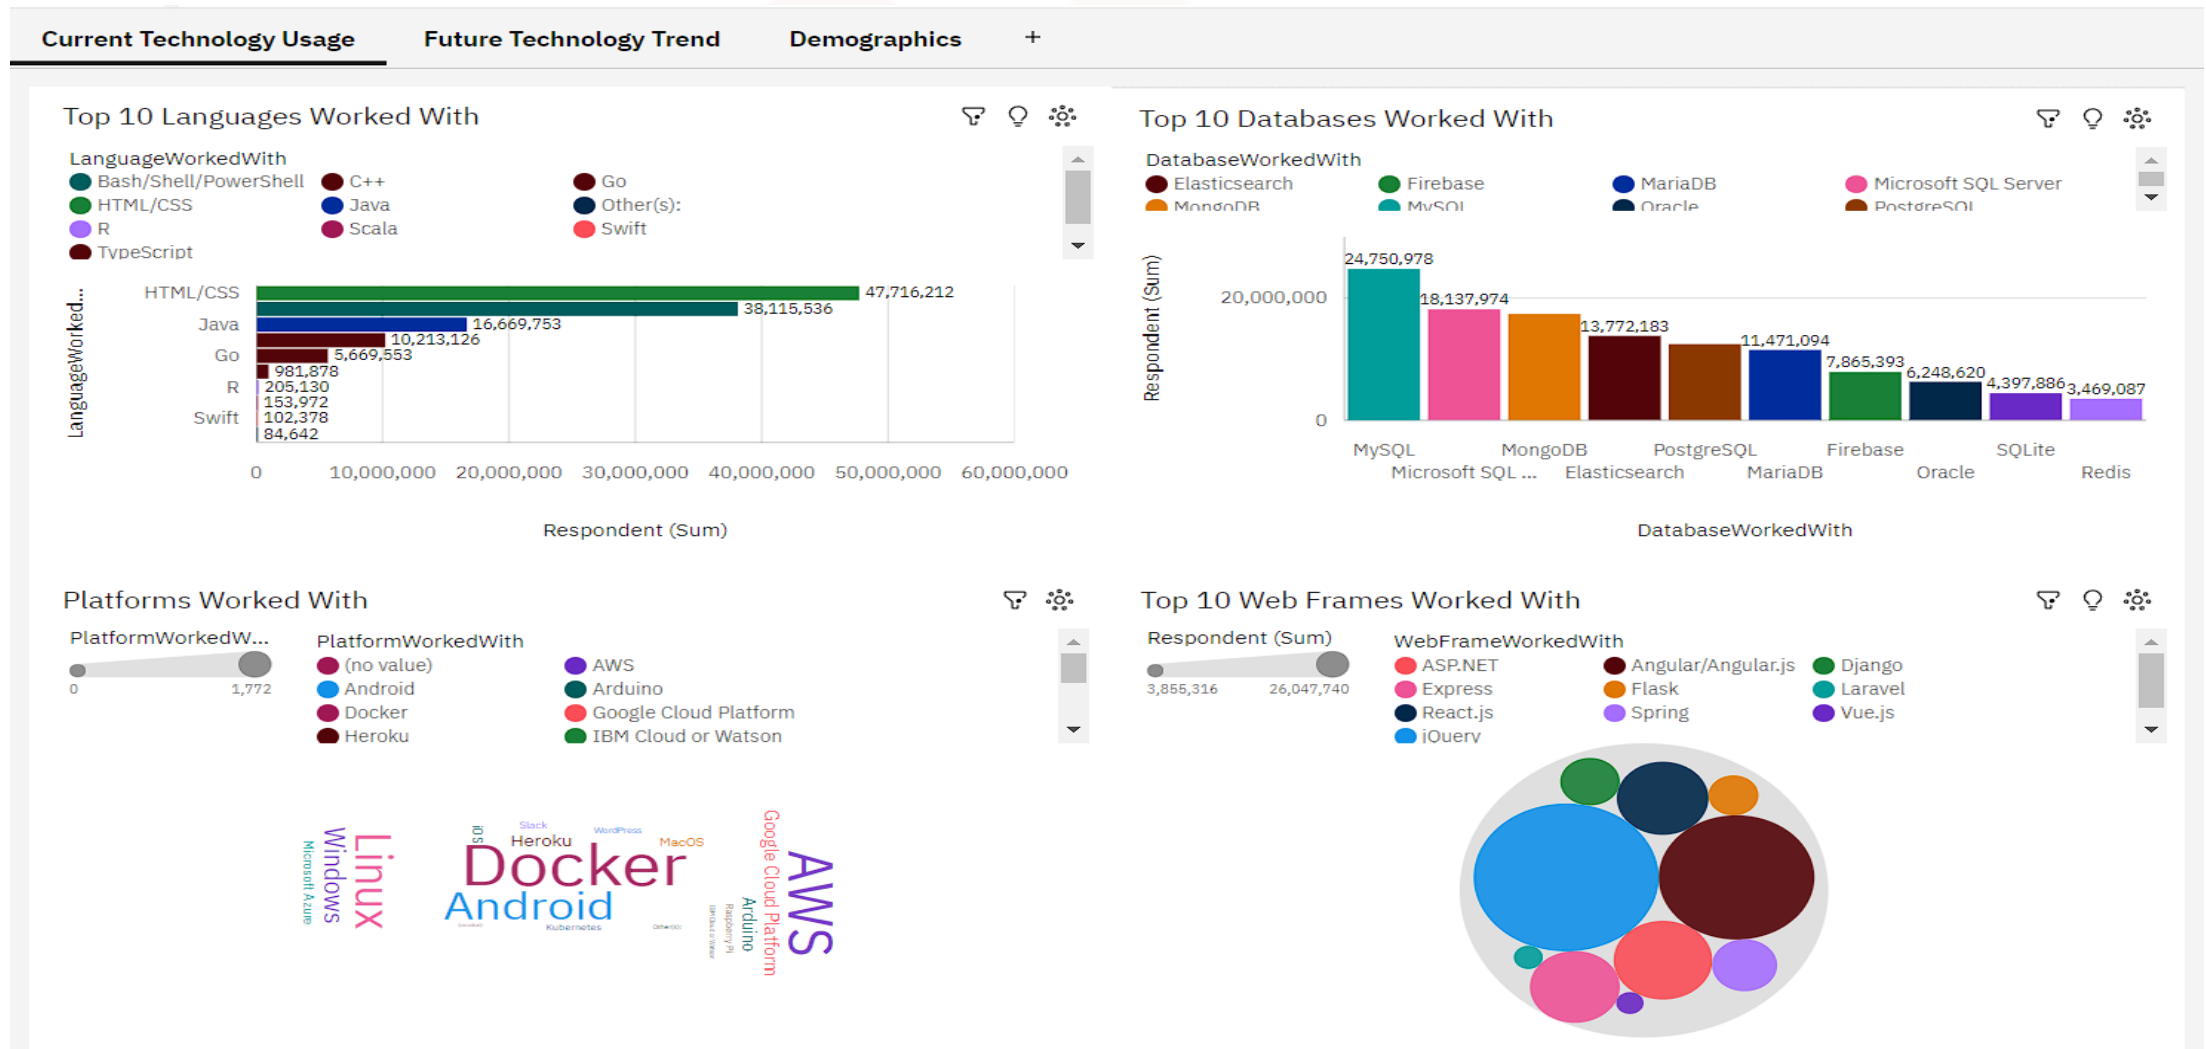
Current Technology Usage | Future Technology Trend | Demographics | +

Top 10 Languages Worked With

LanguageWorkedWith
Bash/Shell/PowerShell, C++, Go, HTML/CSS, Java, Other(s):, R, Scala, Swift, TypeScript

LanguageWorked...

| Language | Respondent (Sum) |
|---|---|
| HTML/CSS | 47,716,212 |
| | 38,115,536 |
| Java | 16,669,753 |
| | 10,213,126 |
| Go | 5,669,553 |
| | 981,878 |
| R | 205,130 |
| | 153,972 |
| Swift | 102,378 |
| | 84,642 |

0, 10,000,000, 20,000,000, 30,000,000, 40,000,000, 50,000,000, 60,000,000

Respondent (Sum)

Top 10 Databases Worked With

DatabaseWorkedWith
Elasticsearch, Firebase, MariaDB, Microsoft SQL Server, MongoDB, MySQL, Oracle, PostgreSQL

Respondent (Sum)
20,000,000
0

| DatabaseWorkedWith | Respondent (Sum) |
|---|---|
| MySQL | 24,750,978 |
| Microsoft SQL ... | 18,137,974 |
| MongoDB | |
| Elasticsearch | 13,772,183 |
| PostgreSQL | |
| MariaDB | 11,471,094 |
| Firebase | 7,865,393 |
| Oracle | 6,248,620 |
| SQLite | 4,397,886 |
| Redis | 3,469,087 |

DatabaseWorkedWith

Platforms Worked With

PlatformWorkedW...
0 1,772

PlatformWorkedWith
(no value), AWS, Android, Arduino, Docker, Google Cloud Platform, Heroku, IBM Cloud or Watson

Linux Windows Microsoft Azure iOS Slack WordPress Heroku MacOS Docker Android Kubernetes Google Cloud Platform Arduino Raspberry Pi AWS

Top 10 Web Frames Worked With

Respondent (Sum)
3,855,316 26,047,740

WebFrameWorkedWith
ASP.NET, Angular/Angular.js, Django, Express, Flask, Laravel, React.js, Spring, Vue.js, jQuery